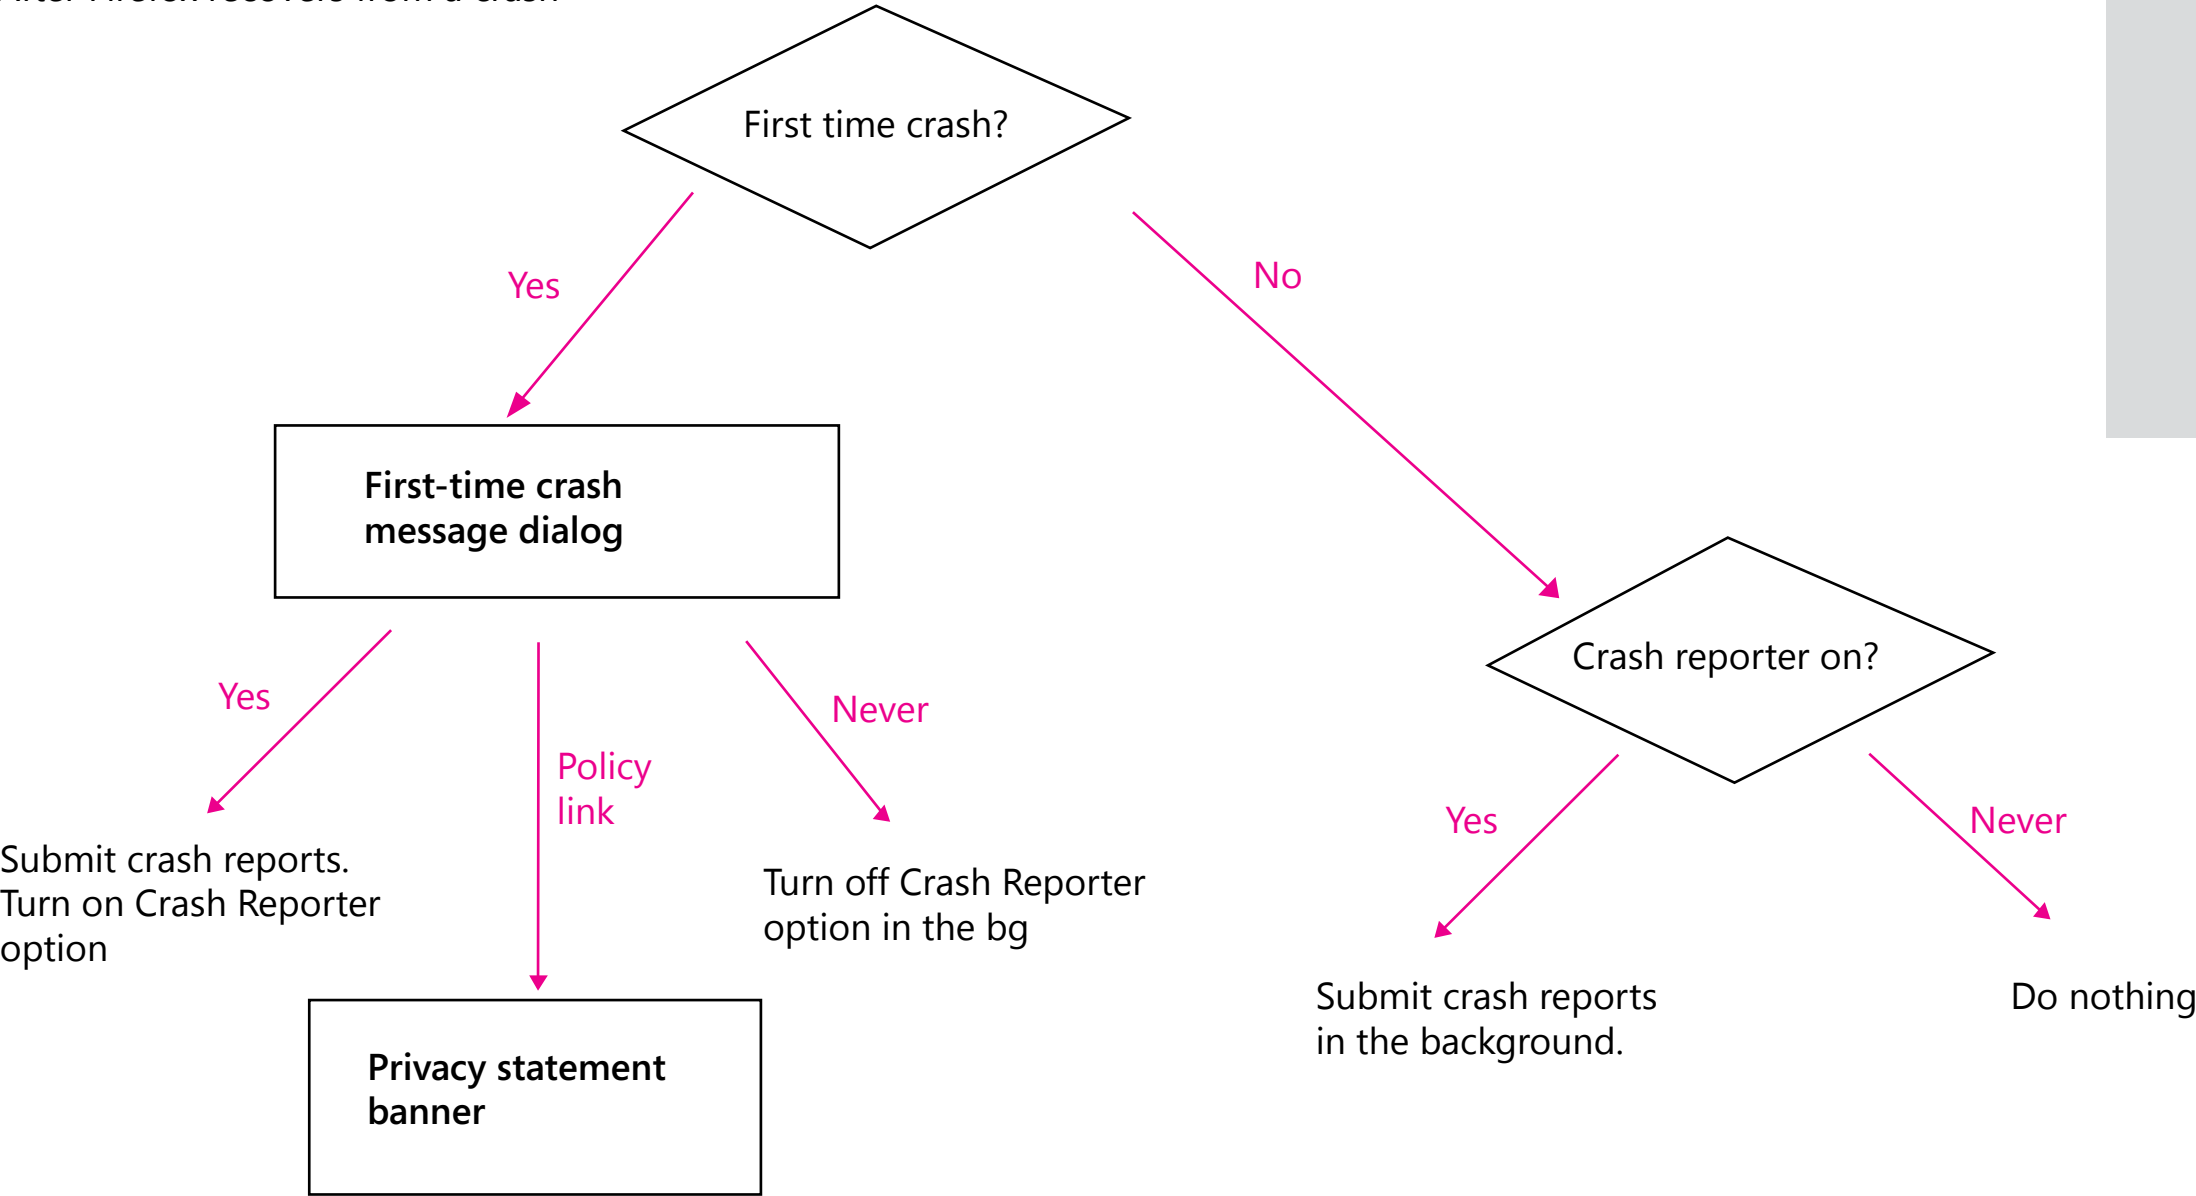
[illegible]

First time crash?

Yes

No

First-time crash message dialog

Crash reporter on?

Yes

Policy link

Never

Yes

Never

Submit crash reports. Turn on Crash Reporter option

Turn off Crash Reporter option in the bg

Submit crash reports in the background.

Do nothing

Privacy statement banner